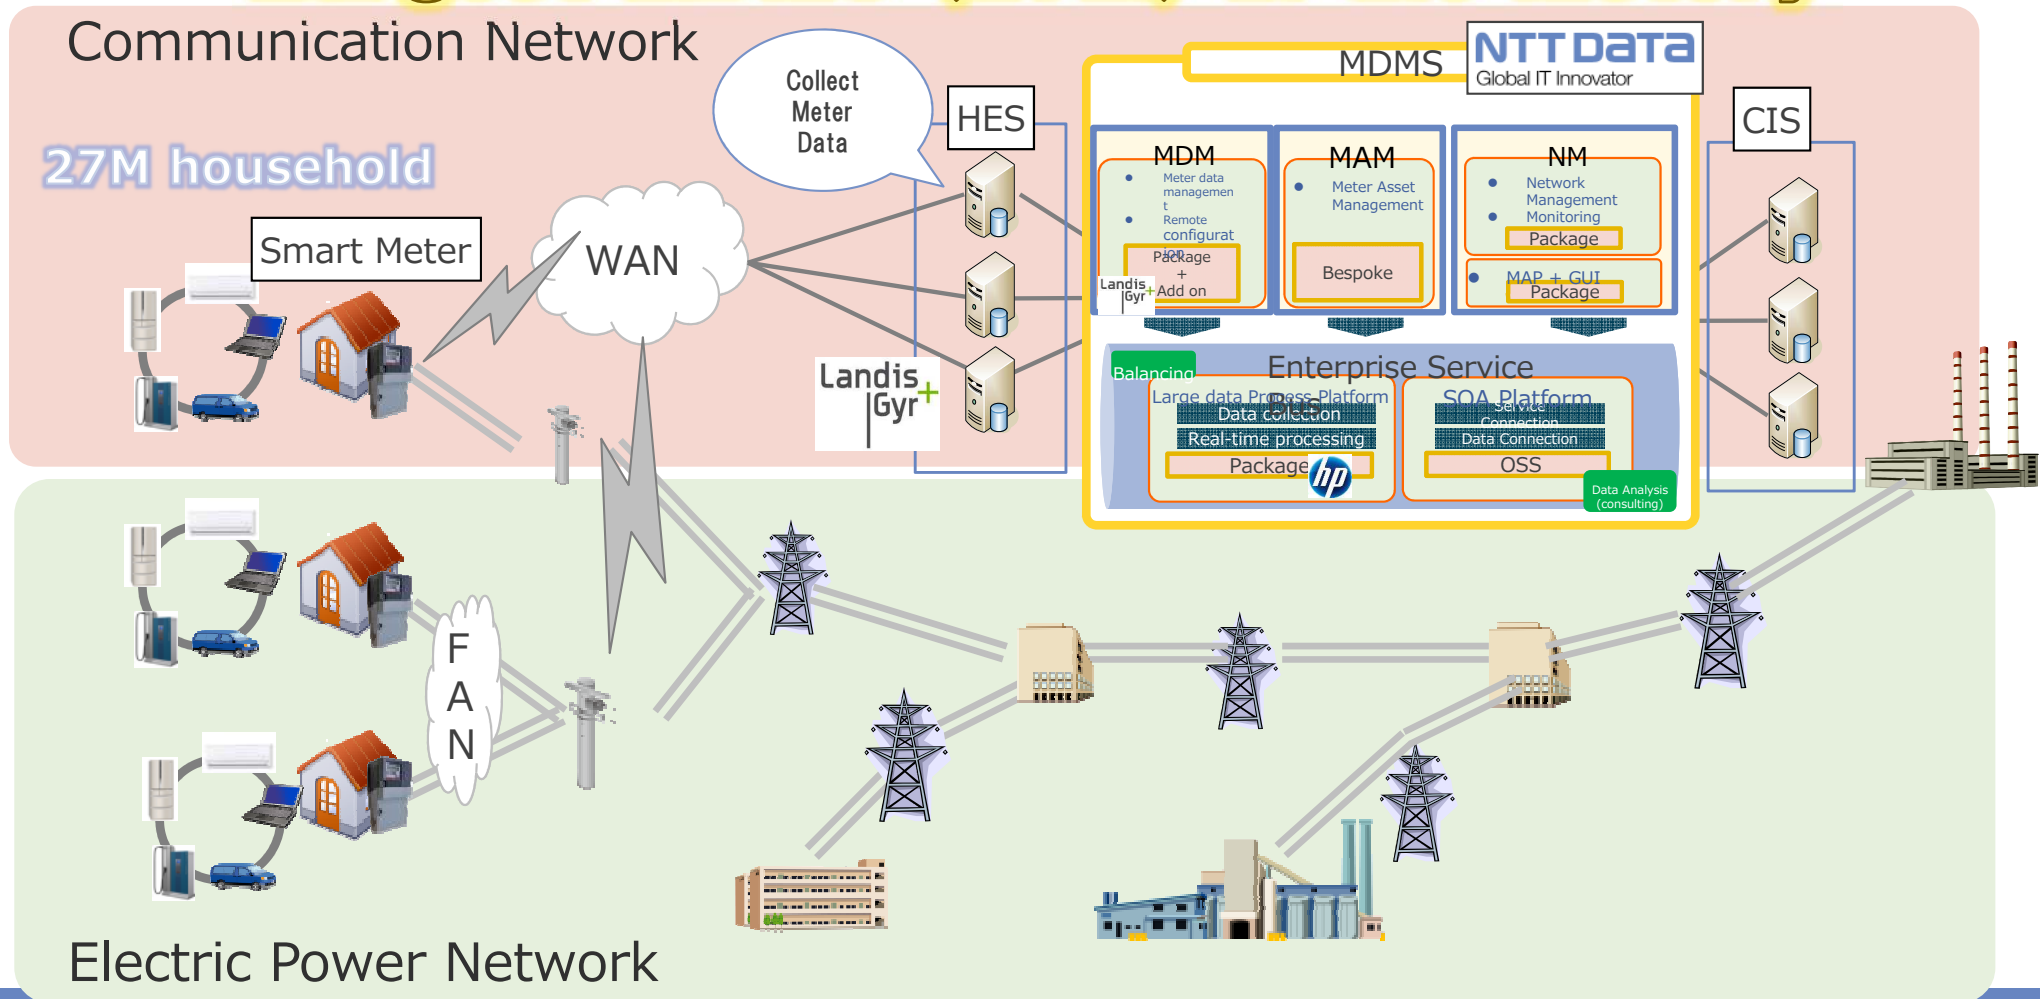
Communication Network

27M household

Collect Meter Data

HES

MDMS

NTT DATA
Global IT Innovator

CIS

Smart Meter

WAN

MDM
• Meter data management
• Remote configuration
Package + Add on
Landis Gyr+

MAM
• Meter Asset Management
Bespoke

NM
• Network Management
• Monitoring
Package
• MAP + GUI
Package

Landis Gyr+

Balancing

Enterprise Service Bus

Large data Process Platform
Data collection
Real-time processing
Package hp

SOA Platform
Service Connection
Data Connection
OSS

Data Analysis (consulting)

F A N

Electric Power Network